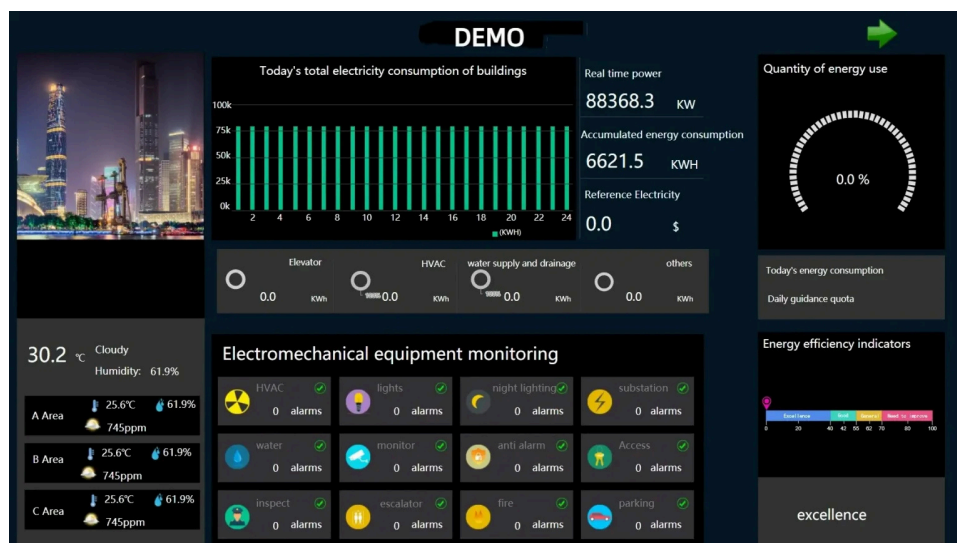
DEMO

Today's total electricity consumption of buildings

100k
75k
50k
25k
0k
2 4 6 8 10 12 14 16 18 20 22 24
(KWH)

Real time power
88368.3 KW

Accumulated energy consumption
6621.5 KWH

Reference Electricity
0.0 $

Quantity of energy use
0.0 %

Elevator 0.0 KWh
HVAC 0.0 KWh
water supply and drainage 0.0 KWh
others 0.0 KWh

Today's energy consumption
Daily guidance quota

30.2 ℃ Cloudy
Humidity: 61.9%

| A Area | 25.6℃ | 61.9% |
|---|---|---|
| | 745ppm | |
| B Area | 25.6℃ | 61.9% |
| | 745ppm | |
| C Area | 25.6℃ | 61.9% |
| | 745ppm | |

Electromechanical equipment monitoring

HVAC 0 alarms
lights 0 alarms
night lighting 0 alarms
substation 0 alarms
water 0 alarms
monitor 0 alarms
anti alarm 0 alarms
Access 0 alarms
inspect 0 alarms
escalator 0 alarms
fire 0 alarms
parking 0 alarms

Energy efficiency indicators
Excellence Good General Need to improve
0 20 40 42 55 62 70 80 100

excellence